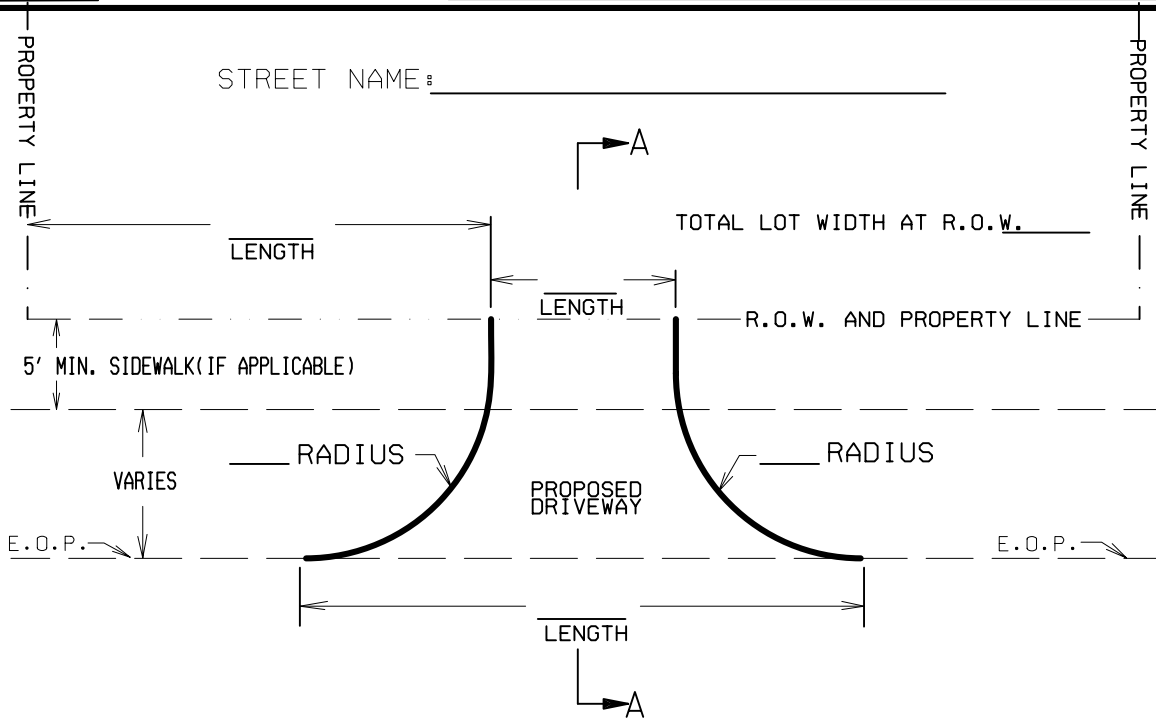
PROPERTY LINE

STREET NAME: ______________________

A

PROPERTY LINE

TOTAL LOT WIDTH AT R.O.W. ____

LENGTH

LENGTH

R.O.W. AND PROPERTY LINE

5' MIN. SIDEWALK(IF APPLICABLE)

____ RADIUS

____ RADIUS

VARIES

PROPOSED DRIVEWAY

E.O.P.

E.O.P.

LENGTH

A